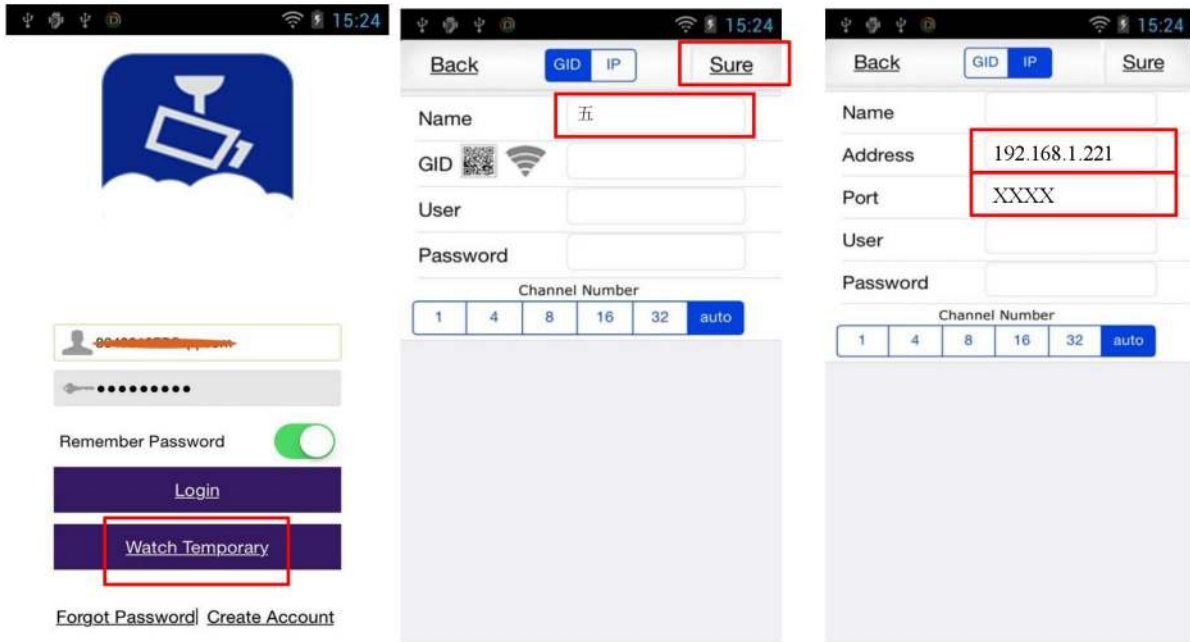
15:24

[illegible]

••••••••••

Remember Password

Login

Watch Temporary

Forgot Password| Create Account

15:24

Back GID IP Sure

Name 五

GID

User

Password

Channel Number

| 1 | 4 | 8 | 16 | 32 | auto |
|---|---|---|---|---|---|

15:24

Back GID IP Sure

Name

Address 192.168.1.221

Port XXXX

User

Password

Channel Number

| 1 | 4 | 8 | 16 | 32 | auto |
|---|---|---|---|---|---|